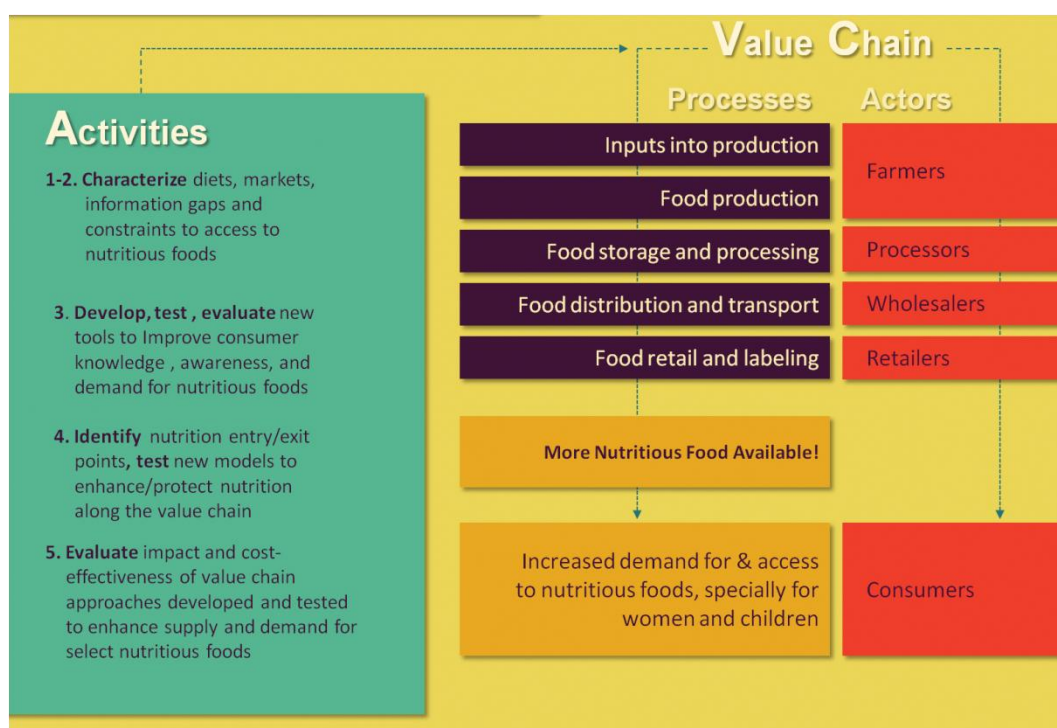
Activities

1-2. Characterize diets, markets, information gaps and constraints to access to nutritious foods

3. Develop, test , evaluate new tools to Improve consumer knowledge , awareness, and demand for nutritious foods

4. Identify nutrition entry/exit points, test new models to enhance/protect nutrition along the value chain

5. Evaluate impact and cost-effectiveness of value chain approaches developed and tested to enhance supply and demand for select nutritious foods

Value Chain

Processes

Actors

Inputs into production

Food production

Farmers

Food storage and processing

Processors

Food distribution and transport

Wholesalers

Food retail and labeling

Retailers

More Nutritious Food Available!

Increased demand for & access to nutritious foods, specially for women and children

Consumers